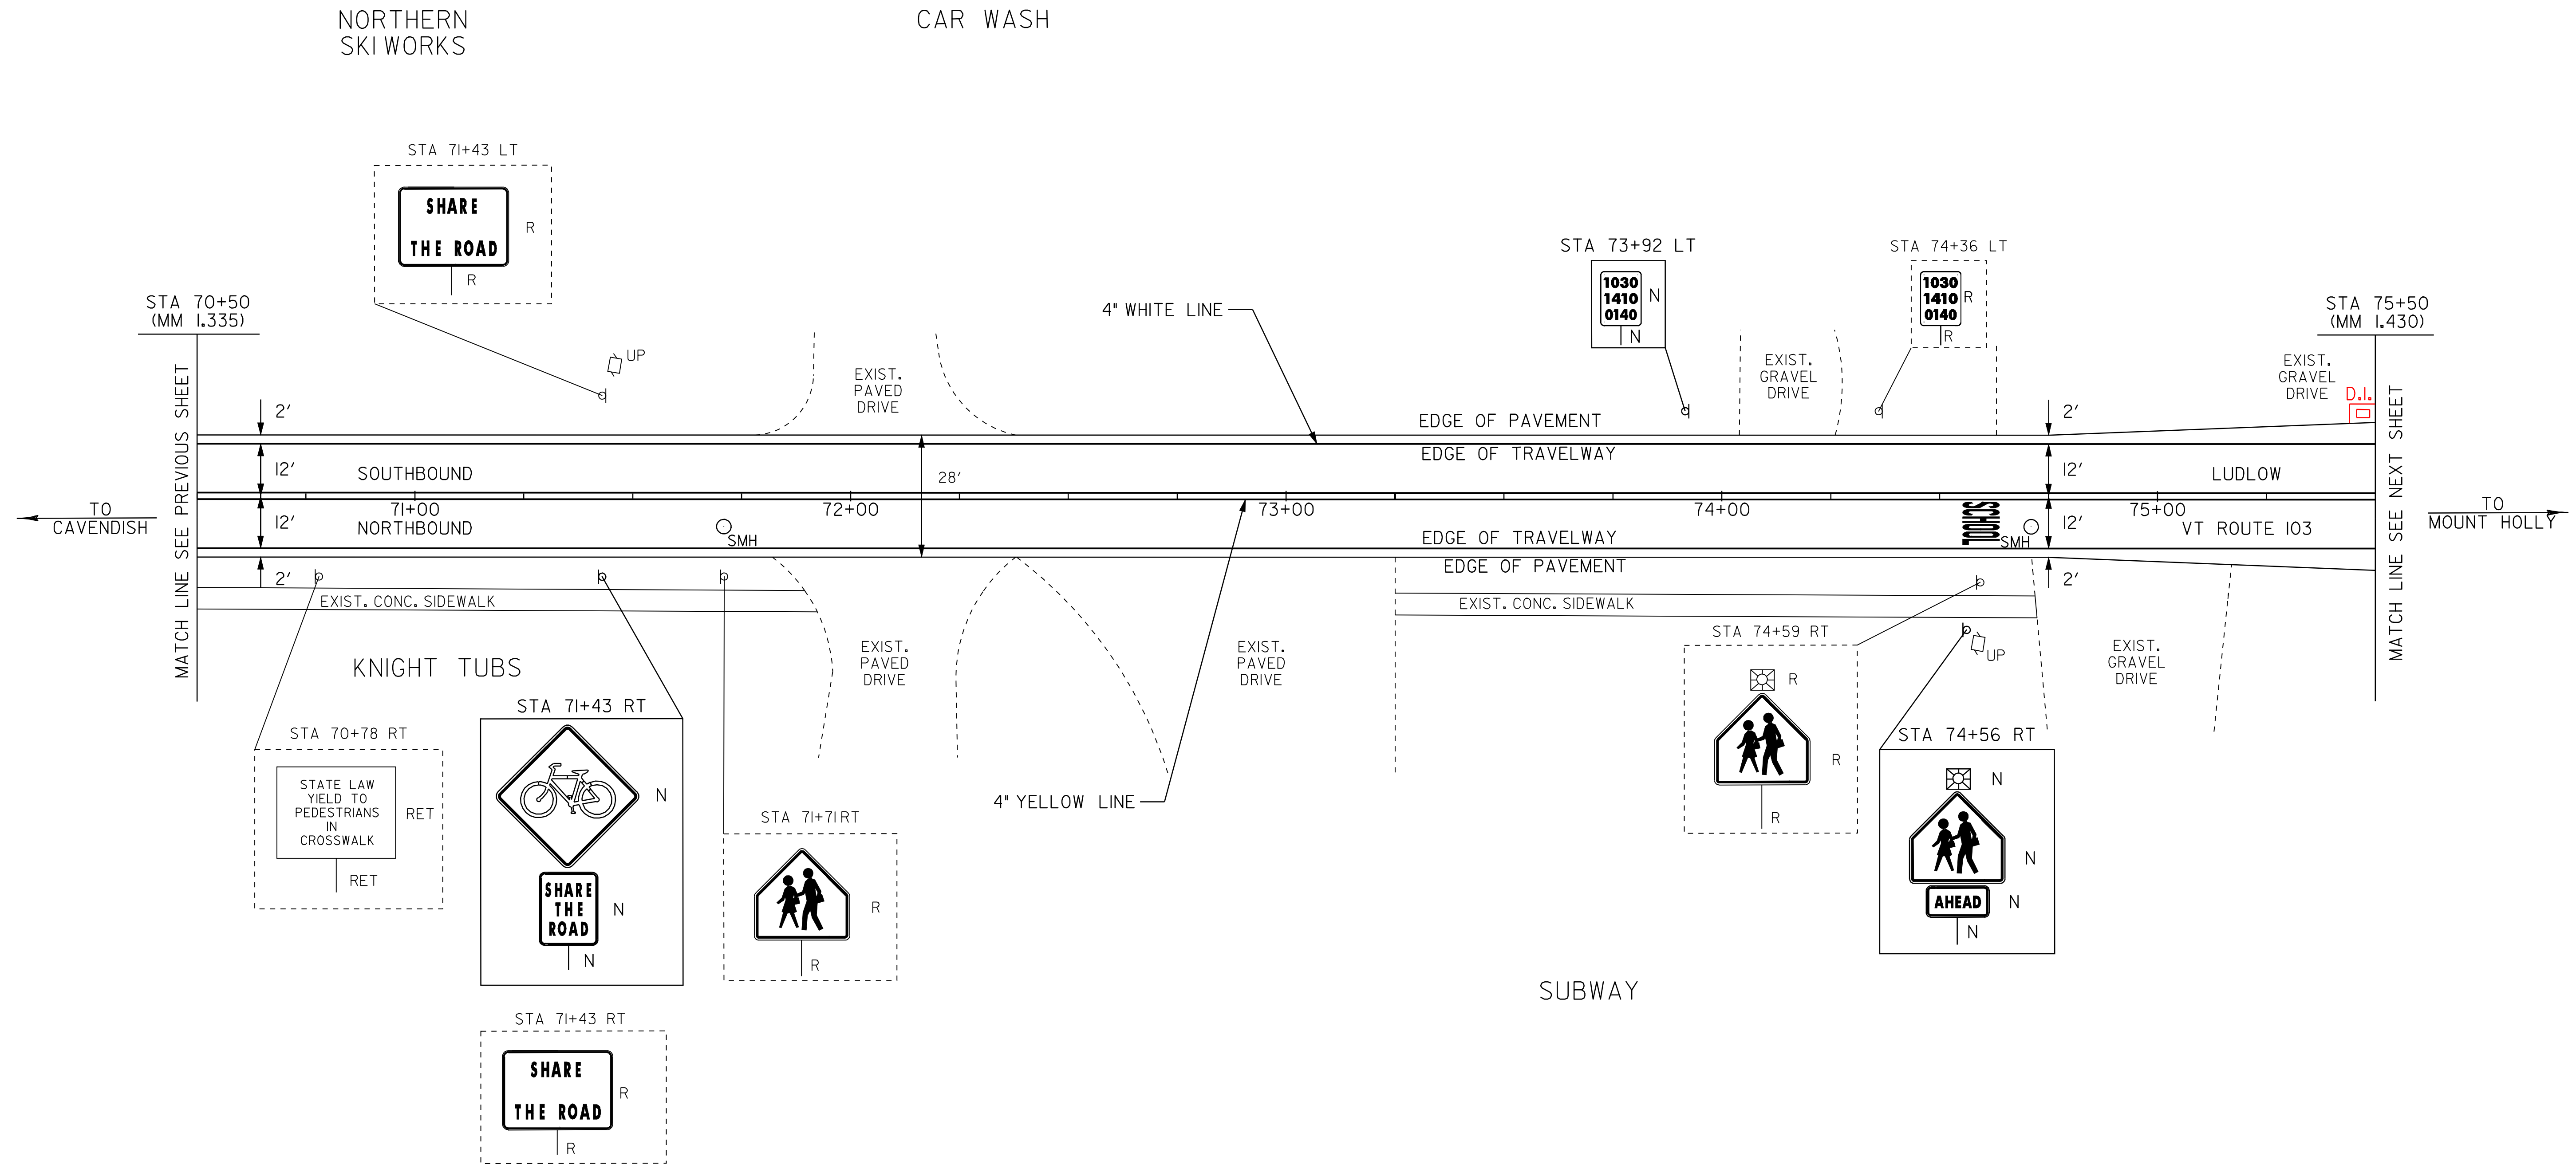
NORTHERN SKIWORKS

CAR WASH

STA 71+43 LT

SHARE THE ROAD

R

R

STA 70+50 (MM 1.335)

UP

4" WHITE LINE

STA 73+92 LT

1030 1410 0140

N

N

STA 74+36 LT

1030 1410 0140

R

R

STA 75+50 (MM 1.430)

EXIST. PAVED DRIVE

EXIST. GRAVEL DRIVE

EXIST. GRAVEL DRIVE

D.I.

MATCH LINE SEE PREVIOUS SHEET

2′

EDGE OF PAVEMENT

2′

EDGE OF TRAVELWAY

12′

SOUTHBOUND

28′

12′

LUDLOW

TO CAVENDISH

12′

71+00

NORTHBOUND

SMH

72+00

73+00

74+00

SCHOOL

SMH

12′

75+00

VT ROUTE 103

TO MOUNT HOLLY

MATCH LINE SEE NEXT SHEET

EDGE OF TRAVELWAY

EDGE OF PAVEMENT

2′

2′

EXIST. CONC. SIDEWALK

EXIST. CONC. SIDEWALK

KNIGHT TUBS

EXIST. PAVED DRIVE

EXIST. PAVED DRIVE

STA 74+59 RT

UP

EXIST. GRAVEL DRIVE

R

R

R

STA 70+78 RT

STATE LAW YIELD TO PEDESTRIANS IN CROSSWALK

RET

RET

STA 71+43 RT

N

SHARE THE ROAD

N

N

STA 71+71 RT

R

R

4" YELLOW LINE

STA 74+56 RT

N

N

AHEAD

N

N

SUBWAY

STA 71+43 RT

SHARE THE ROAD

R

R